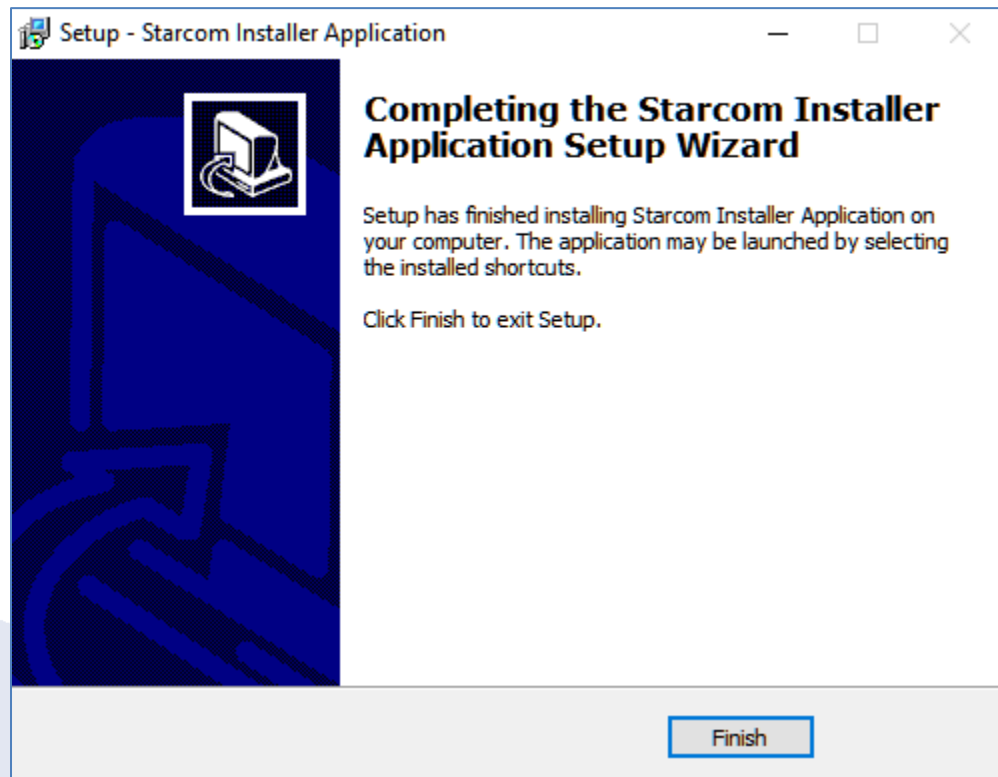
Setup - Starcom Installer Application

Completing the Starcom Installer Application Setup Wizard

Setup has finished installing Starcom Installer Application on your computer. The application may be launched by selecting the installed shortcuts.

Click Finish to exit Setup.

Finish